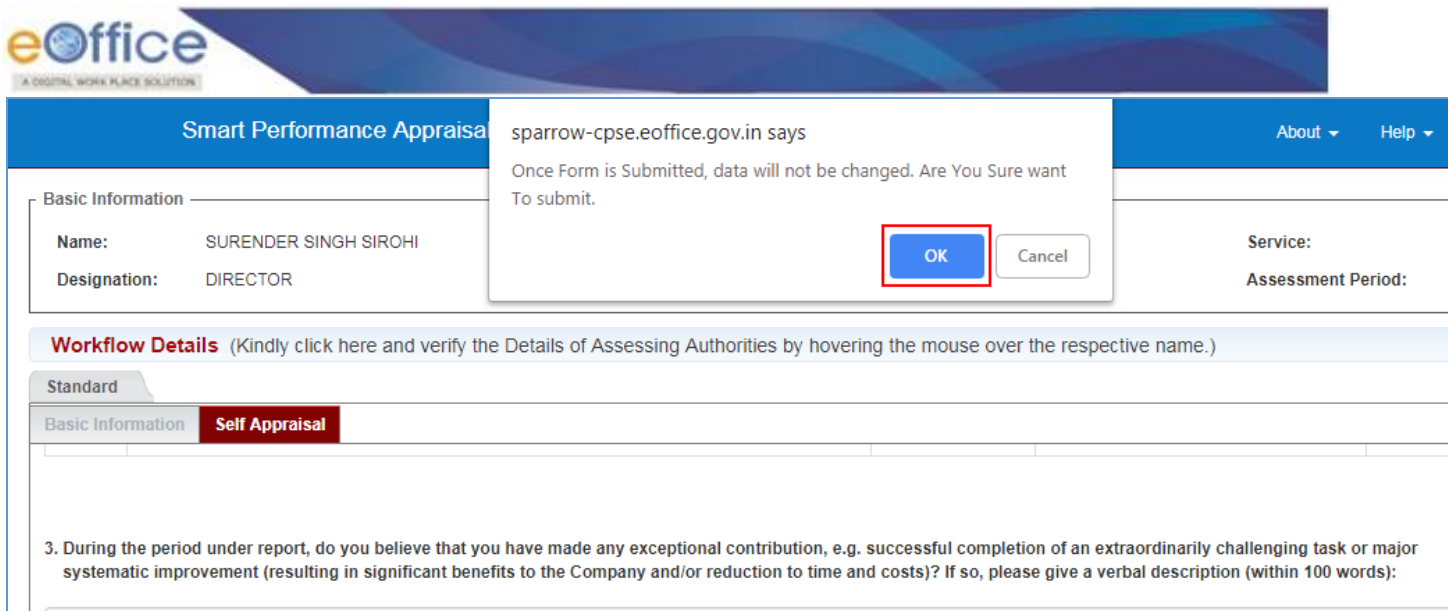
eOffice
A DIGITAL WORK PLACE SOLUTION

Smart Performance Appraisal

About ▾ Help ▾

sparrow-cpse.eoffice.gov.in says

Once Form is Submitted, data will not be changed. Are You Sure want To submit.

OK Cancel

Basic Information

Name: SURENDER SINGH SIROHI

Designation: DIRECTOR

Service:

Assessment Period:

Workflow Details (Kindly click here and verify the Details of Assessing Authorities by hovering the mouse over the respective name.)

Standard

Basic Information Self Appraisal

3. During the period under report, do you believe that you have made any exceptional contribution, e.g. successful completion of an extraordinarily challenging task or major systematic improvement (resulting in significant benefits to the Company and/or reduction to time and costs)? If so, please give a verbal description (within 100 words):